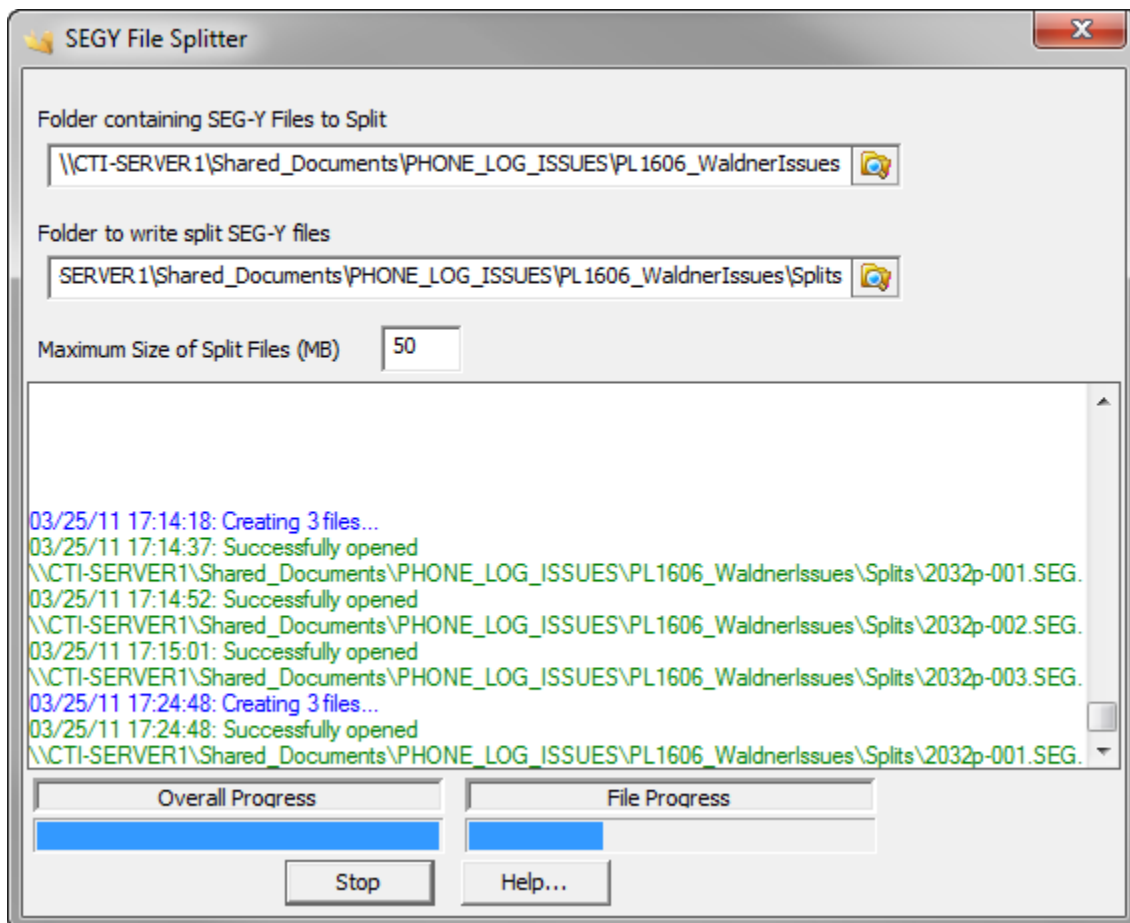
SEGY File Splitter

Folder containing SEG-Y Files to Split

\\CTI-SERVER1\Shared_Documents\PHONE_LOG_ISSUES\PL1606_WaldnerIssues

Folder to write split SEG-Y files

SERVER1\Shared_Documents\PHONE_LOG_ISSUES\PL1606_WaldnerIssues\Splits

Maximum Size of Split Files (MB) 50

03/25/11 17:14:18: Creating 3 files...
03/25/11 17:14:37: Successfully opened
\\CTI-SERVER1\Shared_Documents\PHONE_LOG_ISSUES\PL1606_WaldnerIssues\Splits\2032p-001.SEG.
03/25/11 17:14:52: Successfully opened
\\CTI-SERVER1\Shared_Documents\PHONE_LOG_ISSUES\PL1606_WaldnerIssues\Splits\2032p-002.SEG.
03/25/11 17:15:01: Successfully opened
\\CTI-SERVER1\Shared_Documents\PHONE_LOG_ISSUES\PL1606_WaldnerIssues\Splits\2032p-003.SEG.
03/25/11 17:24:48: Creating 3 files...
03/25/11 17:24:48: Successfully opened
\\CTI-SERVER1\Shared_Documents\PHONE_LOG_ISSUES\PL1606_WaldnerIssues\Splits\2032p-001.SEG.

Overall Progress

File Progress

Stop

Help...